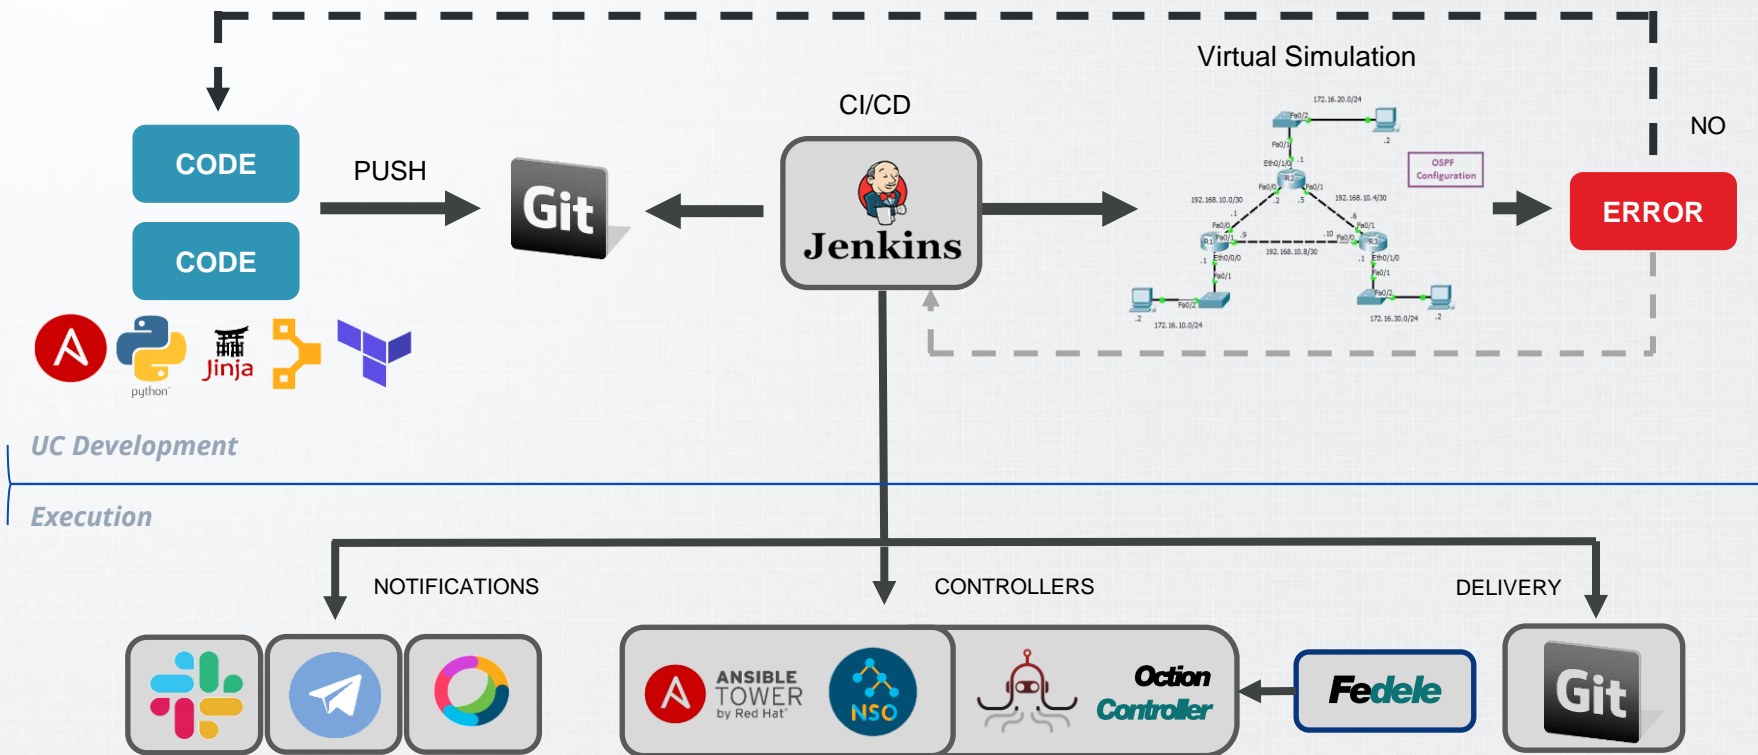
Virtual Simulation

CI/CD

NO

CODE

CODE

PUSH

Git

Jenkins

ERROR

172.16.20.0/24

Fa0/2

Fa0/1

Eth0/1/0

R2

Fa0/0

Fa0/1

192.168.10.0/30

192.168.10.4/30

OSPF Configuration

Fa0/0

Fa0/1

R1

R3

192.168.10.8/30

Eth0/0/0

Eth0/1/0

Fa0/1

Fa0/1

Fa0/2

Fa0/2

172.16.10.0/24

172.16.30.0/24

python

Jinja

UC Development

Execution

NOTIFICATIONS

CONTROLLERS

DELIVERY

ANSIBLE TOWER by Red Hat

NSO

Oction Controller

Fedele

Git